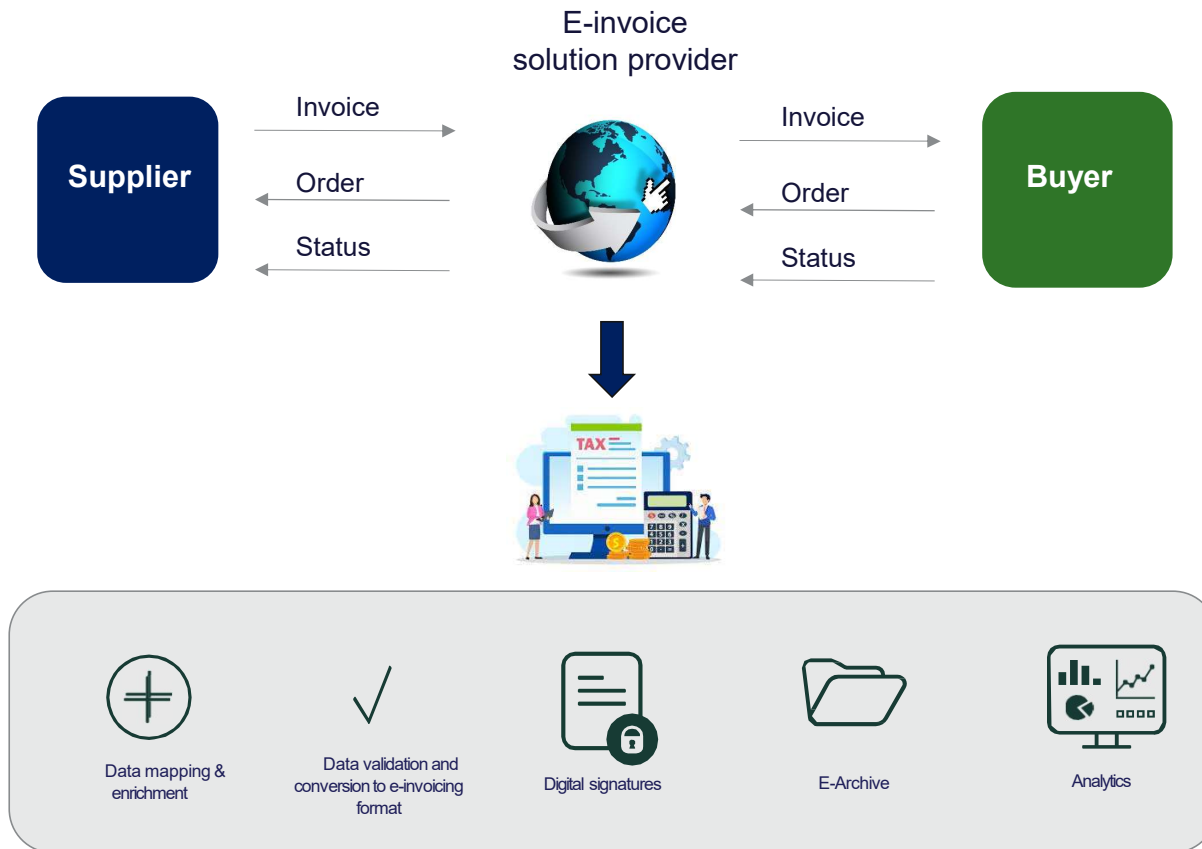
E-invoice solution provider

Supplier

Invoice

Order

Status

Invoice

Order

Status

Buyer

TAX

Data mapping & enrichment

Data validation and conversion to e-invoicing format

Digital signatures

E-Archive

Analytics